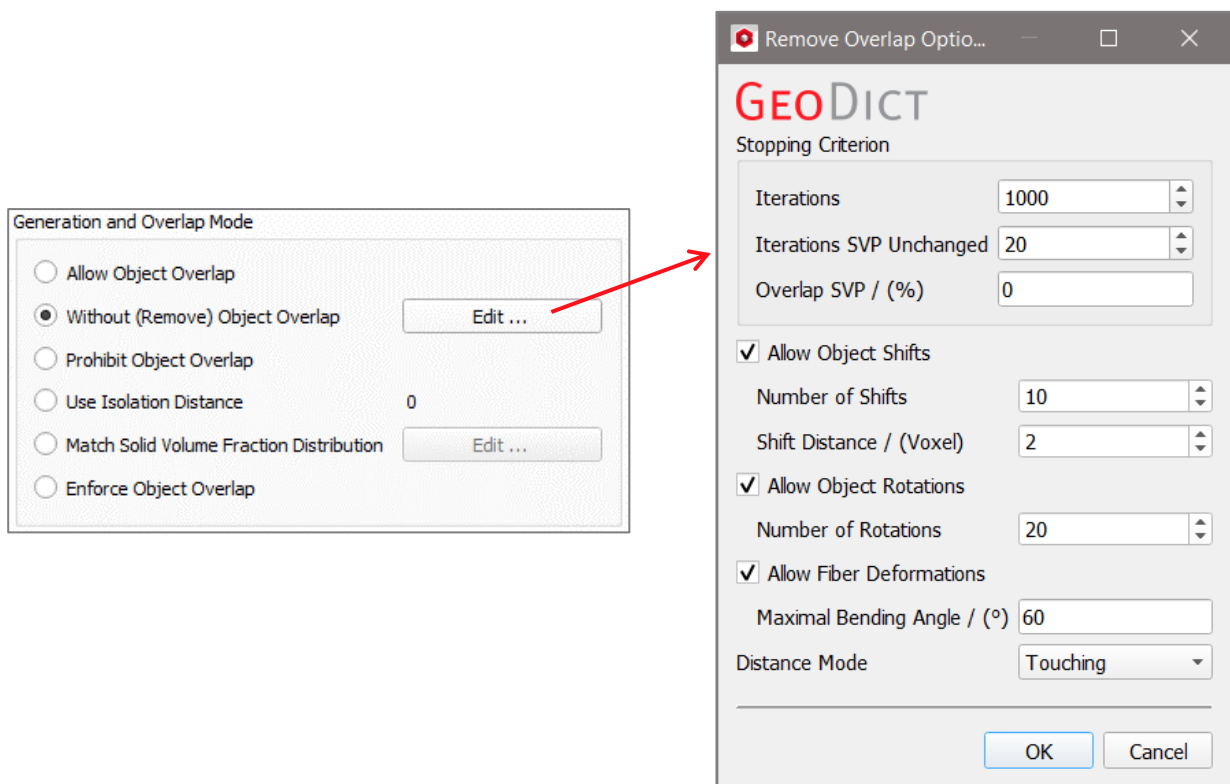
Generation and Overlap Mode

Allow Object Overlap

Without (Remove) Object Overlap Edit ...

Prohibit Object Overlap

Use Isolation Distance 0

Match Solid Volume Fraction Distribution Edit ...

Enforce Object Overlap

Remove Overlap Optio...

GeoDict

Stopping Criterion

Iterations 1000

Iterations SVP Unchanged 20

Overlap SVP / (%) 0

Allow Object Shifts

Number of Shifts 10

Shift Distance / (Voxel) 2

Allow Object Rotations

Number of Rotations 20

Allow Fiber Deformations

Maximal Bending Angle / (°) 60

Distance Mode Touching

OK Cancel